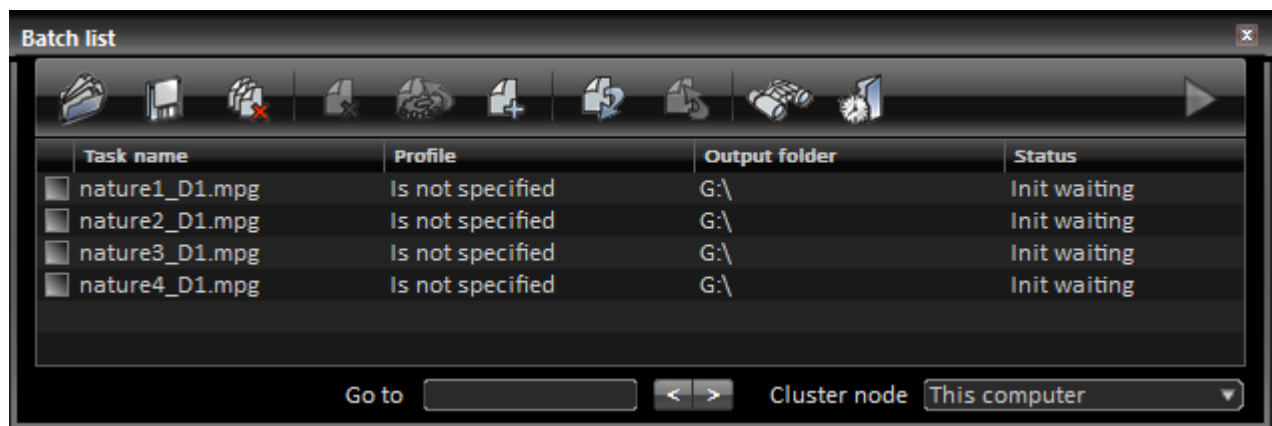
Batch list

| Task name | Profile | Output folder | Status |
|---|---|---|---|
| nature1_D1.mpg | Is not specified | G:\ | Init waiting |
| nature2_D1.mpg | Is not specified | G:\ | Init waiting |
| nature3_D1.mpg | Is not specified | G:\ | Init waiting |
| nature4_D1.mpg | Is not specified | G:\ | Init waiting |

Go to < > Cluster node This computer